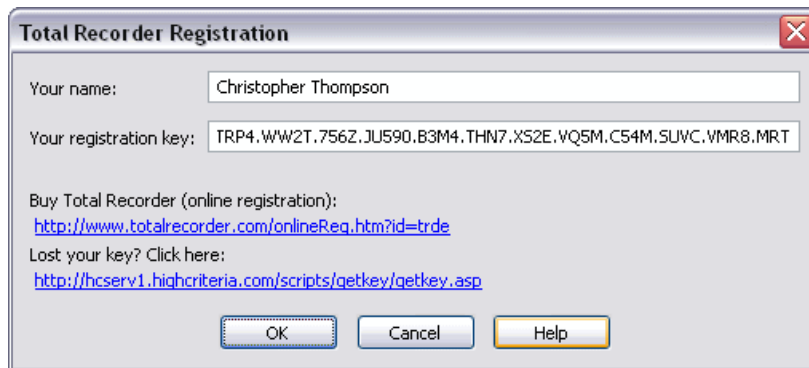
Total Recorder Registration

Your name: Christopher Thompson

Your registration key: TRP4.WW2T.756Z.JU590.B3M4.THN7.XS2E.VQ5M.C54M.SUVC.VMR8.MRT

Buy Total Recorder (online registration):
http://www.totalrecorder.com/onlineReq.htm?id=trde
Lost your key? Click here:
http://hcserv1.highcriteria.com/scripts/getkey/getkey.asp

OK Cancel Help